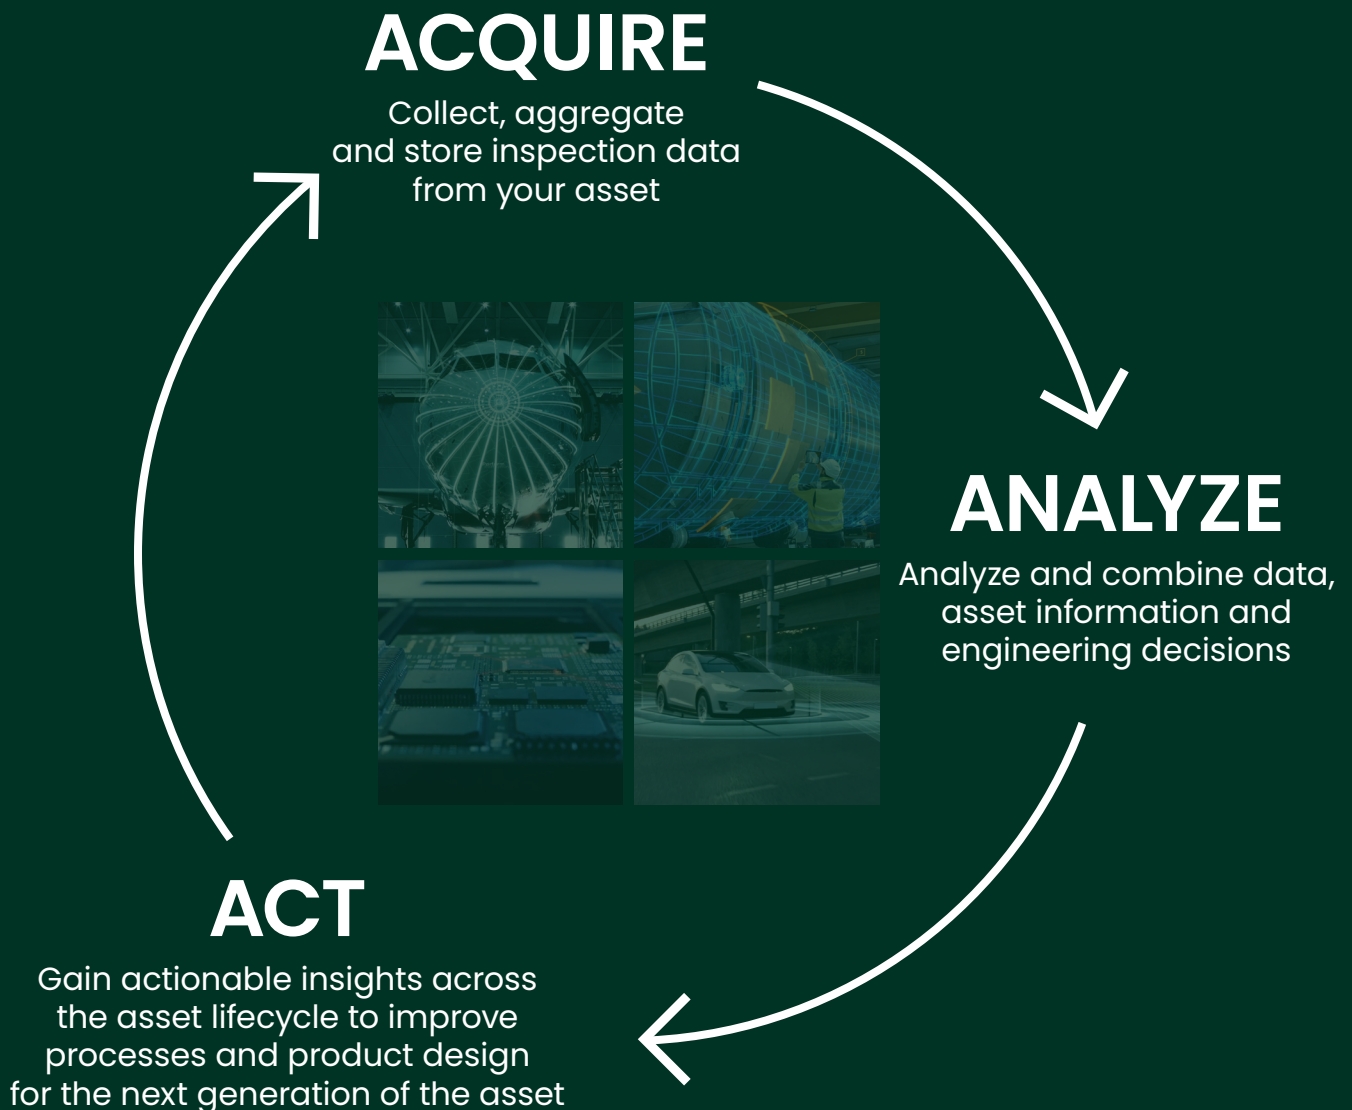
ACQUIRE

Collect, aggregate and store inspection data from your asset

ANALYZE

Analyze and combine data, asset information and engineering decisions

ACT

Gain actionable insights across the asset lifecycle to improve processes and product design for the next generation of the asset